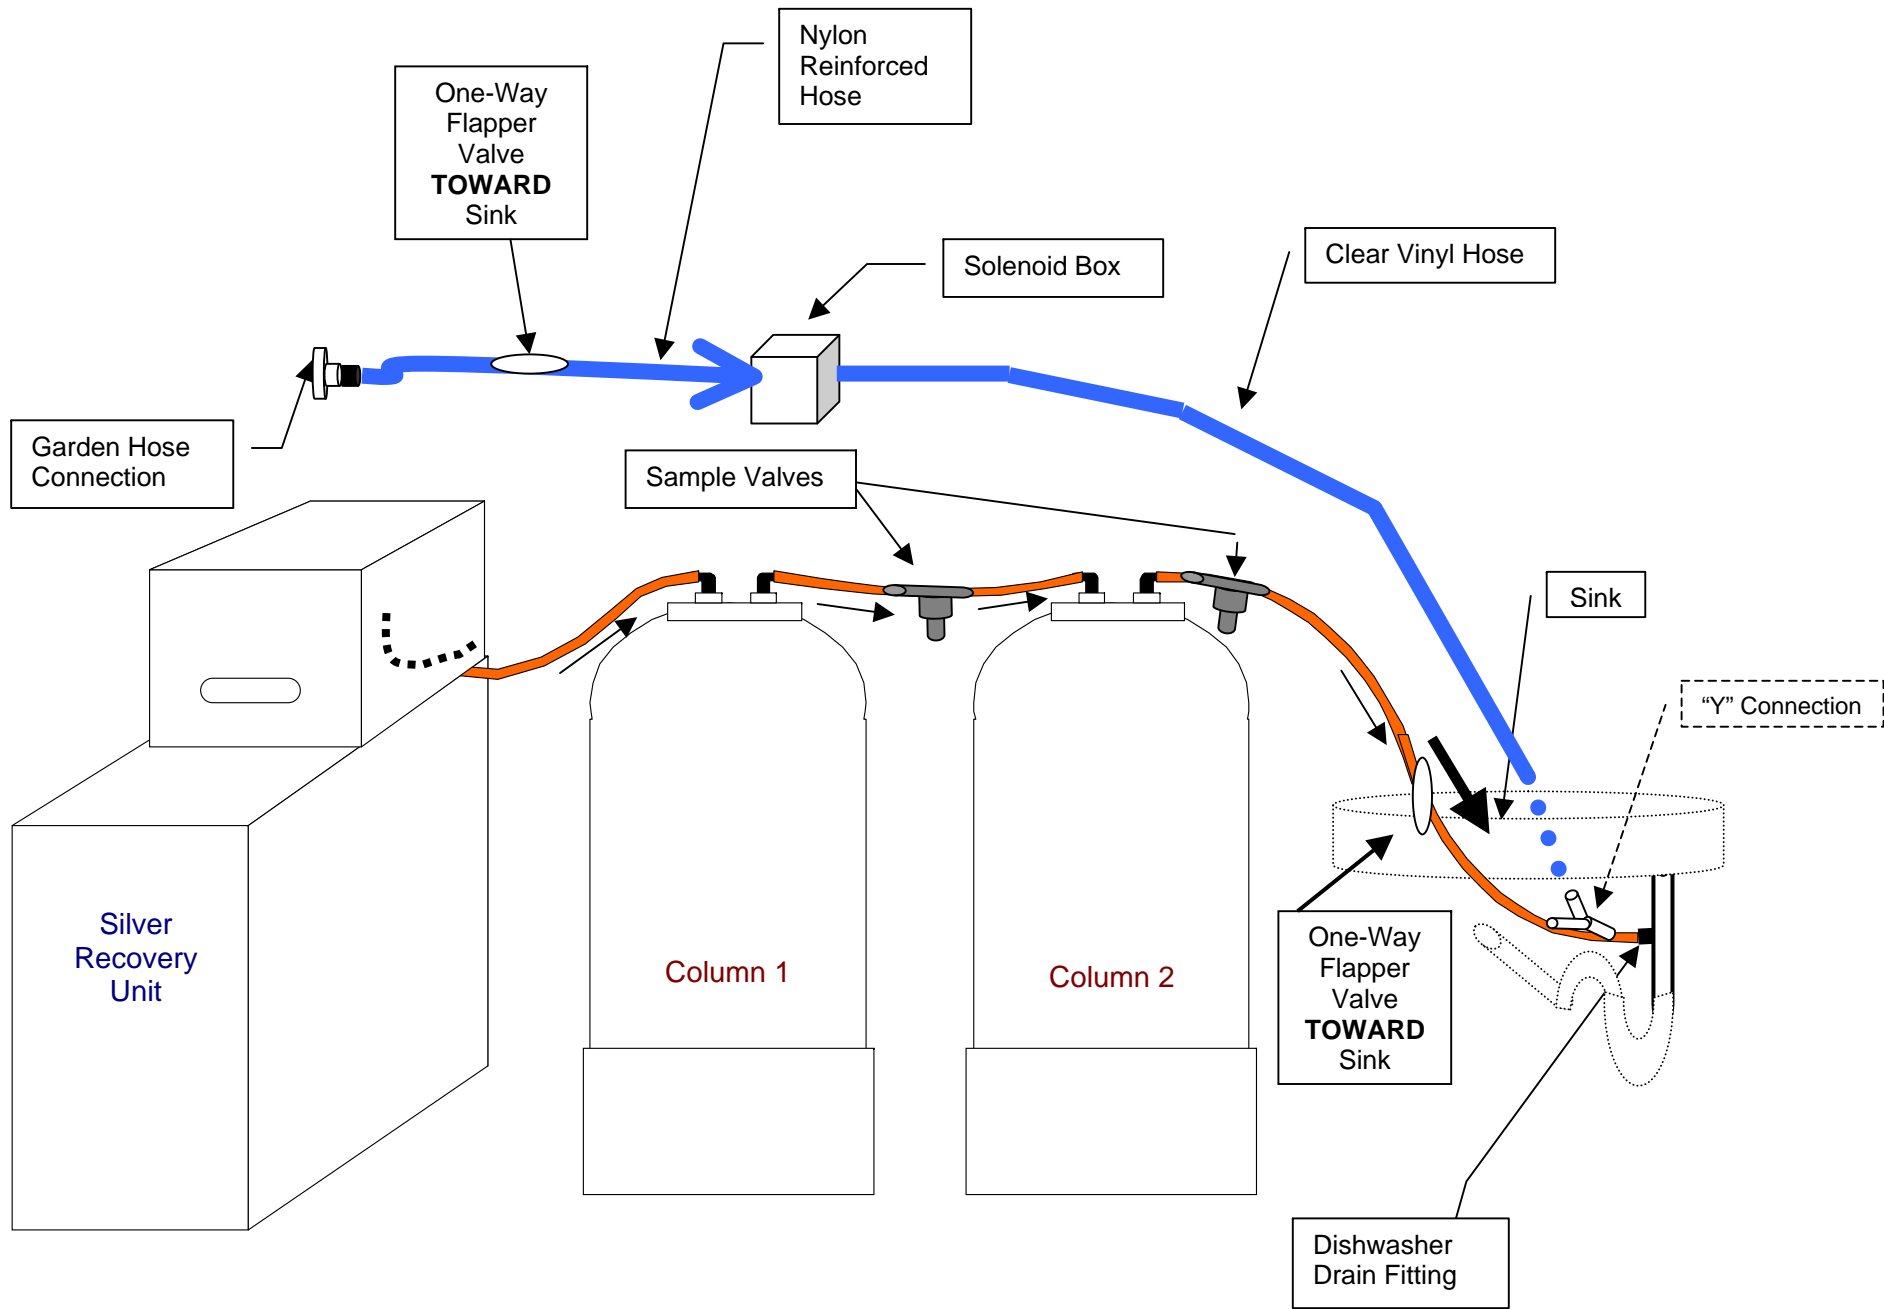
Nylon Reinforced Hose

One-Way Flapper Valve **TOWARD** Sink

Solenoid Box

Clear Vinyl Hose

Garden Hose Connection

Sample Valves

Sink

"Y" Connection

Silver Recovery Unit

Column 1

Column 2

One-Way Flapper Valve **TOWARD** Sink

Dishwasher Drain Fitting